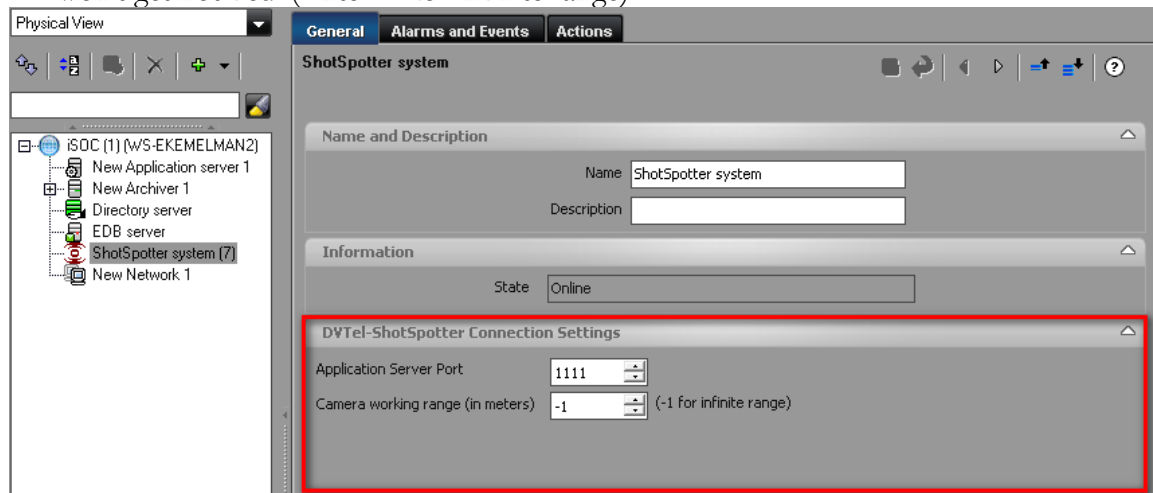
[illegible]

Physical View

iSOC (1) (WS-EKEMELMAN2)
New Application server 1
New Archiver 1
Directory server
EDB server
ShotSpotter system (7)
New Network 1

General | Alarms and Events | Actions

ShotSpotter system

Name and Description

Name ShotSpotter system

Description

Information

State Online

DVTel-ShotSpotter Connection Settings

Application Server Port 1111

Camera working range (in meters) -1 (-1 for infinite range)